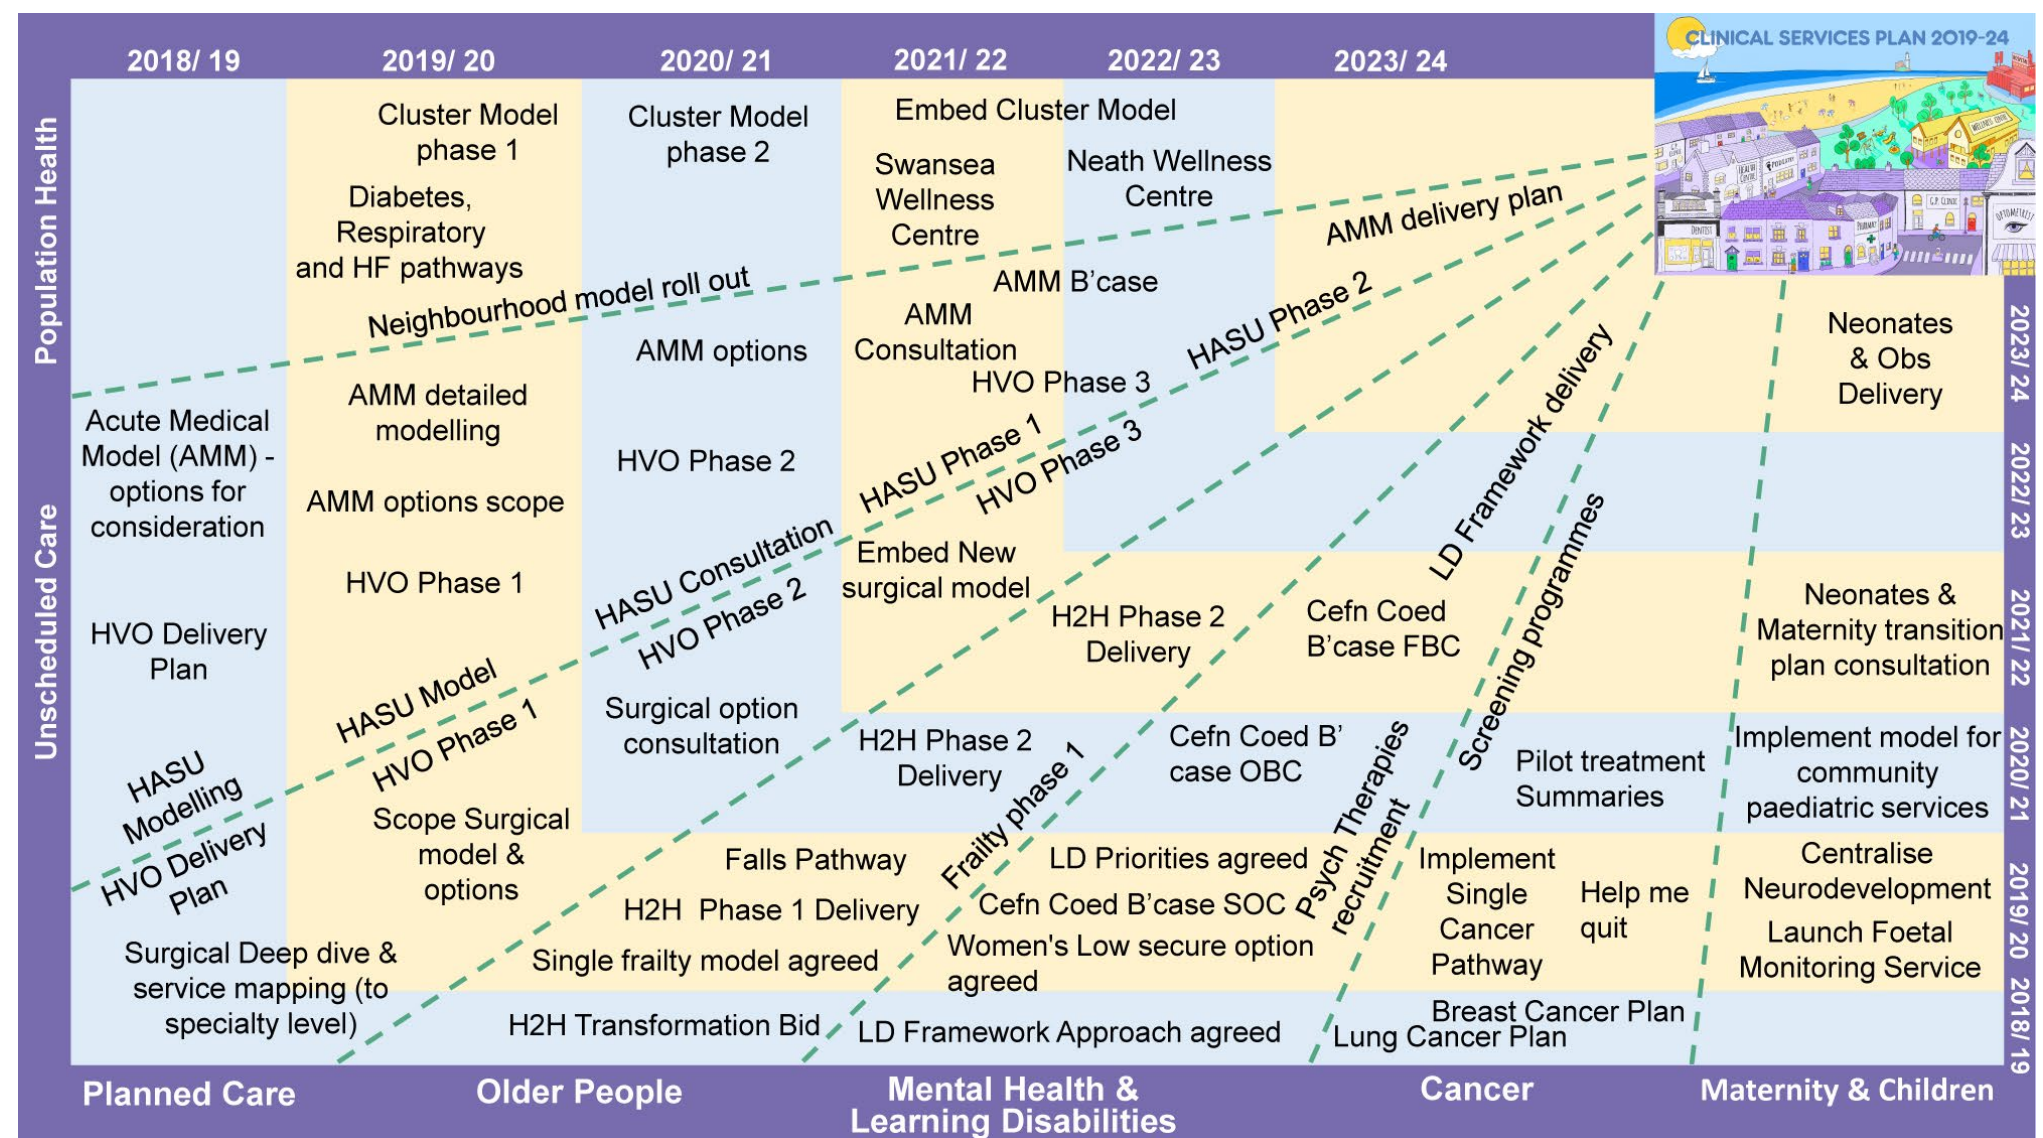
2018/ 19
2019/ 20
2020/ 21
2021/ 22
2022/ 23
2023/ 24

CLINICAL SERVICES PLAN 2019-24

Population Health

Unscheduled Care

Cluster Model phase 1

Cluster Model phase 2

Embed Cluster Model

Swansea Wellness Centre

Neath Wellness Centre

Diabetes, Respiratory and HF pathways

AMM delivery plan

Neighbourhood model roll out

AMM B'case

AMM Consultation

HASU Phase 2

AMM options

Neonates & Obs Delivery

HVO Phase 3

Acute Medical Model (AMM) - options for consideration

AMM detailed modelling

HASU Phase 1

HVO Phase 3

HVO Phase 2

LD Framework delivery

AMM options scope

HASU Consultation

Embed New surgical model

Screening programmes

HVO Phase 1

HVO Phase 2

H2H Phase 2 Delivery

Cefn Coed B'case FBC

Neonates & Maternity transition plan consultation

HVO Delivery Plan

HASU Model

Surgical option consultation

HVO Phase 1

H2H Phase 2 Delivery

Cefn Coed B' case OBC

Psych Therapies recruitment

Pilot treatment Summaries

Implement model for community paediatric services

HASU Modelling

Frailty phase 1

HVO Delivery Plan

Scope Surgical model & options

Falls Pathway

LD Priorities agreed

Implement Single Cancer Pathway

Help me quit

Centralise Neurodevelopment

H2H Phase 1 Delivery

Cefn Coed B'case SOC

Launch Foetal Monitoring Service

Surgical Deep dive & service mapping (to specialty level)

Single frailty model agreed

Women's Low secure option agreed

H2H Transformation Bid

LD Framework Approach agreed

Breast Cancer Plan

Lung Cancer Plan

2023/ 24
2022/ 23
2021/ 22
2020/ 21
2019/ 20
2018/ 19

Planned Care
Older People
Mental Health & Learning Disabilities
Cancer
Maternity & Children